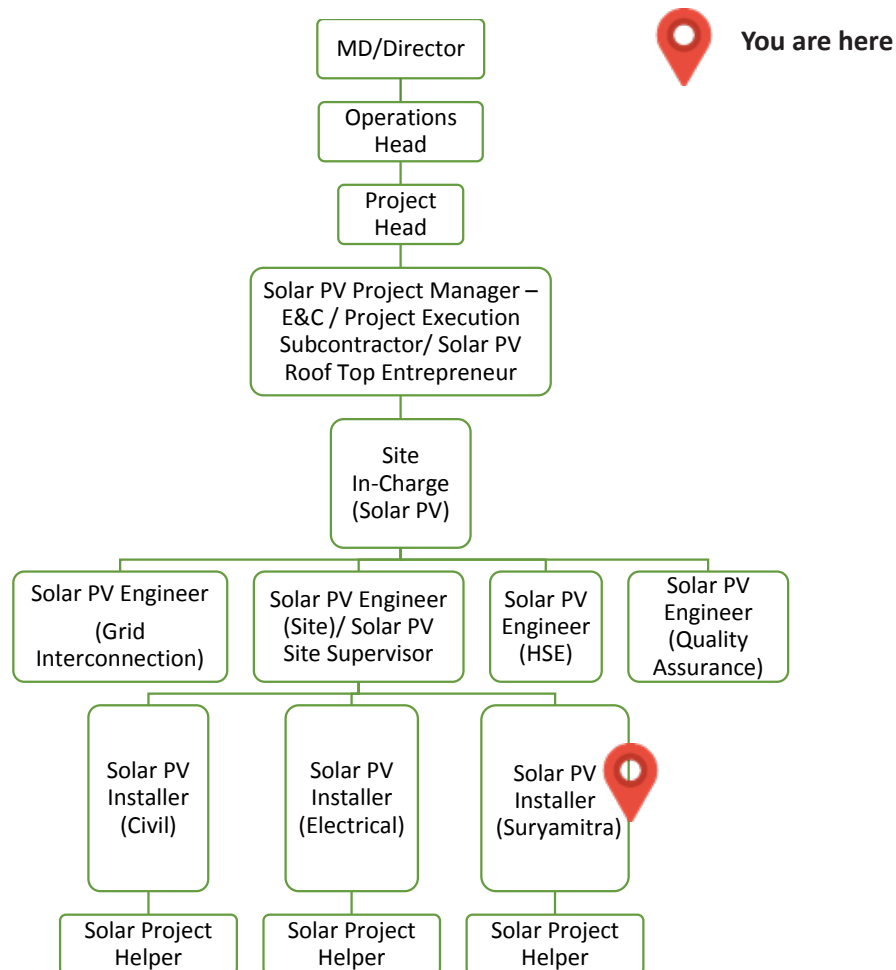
You are here

MD/Director

Operations Head

Project Head

Solar PV Project Manager – E&C / Project Execution Subcontractor/ Solar PV Roof Top Entrepreneur

Site In-Charge (Solar PV)

Solar PV Engineer (Grid Interconnection)

Solar PV Engineer (Site)/ Solar PV Site Supervisor

Solar PV Engineer (HSE)

Solar PV Engineer (Quality Assurance)

Solar PV Installer (Civil)

Solar PV Installer (Electrical)

Solar PV Installer (Suryamitra)

Solar Project Helper

Solar Project Helper

Solar Project Helper